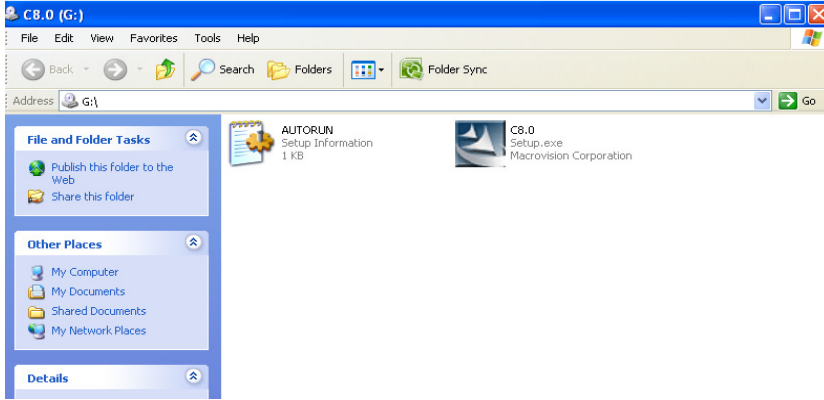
C8.0 (G:)

File Edit View Favorites Tools Help

Back Search Folders Folder Sync

Address G:\ Go

File and Folder Tasks

Publish this folder to the Web

Share this folder

Other Places

My Computer

My Documents

Shared Documents

My Network Places

Details

AUTORUN
Setup Information
1 KB

C8.0
Setup.exe
Macrovision Corporation